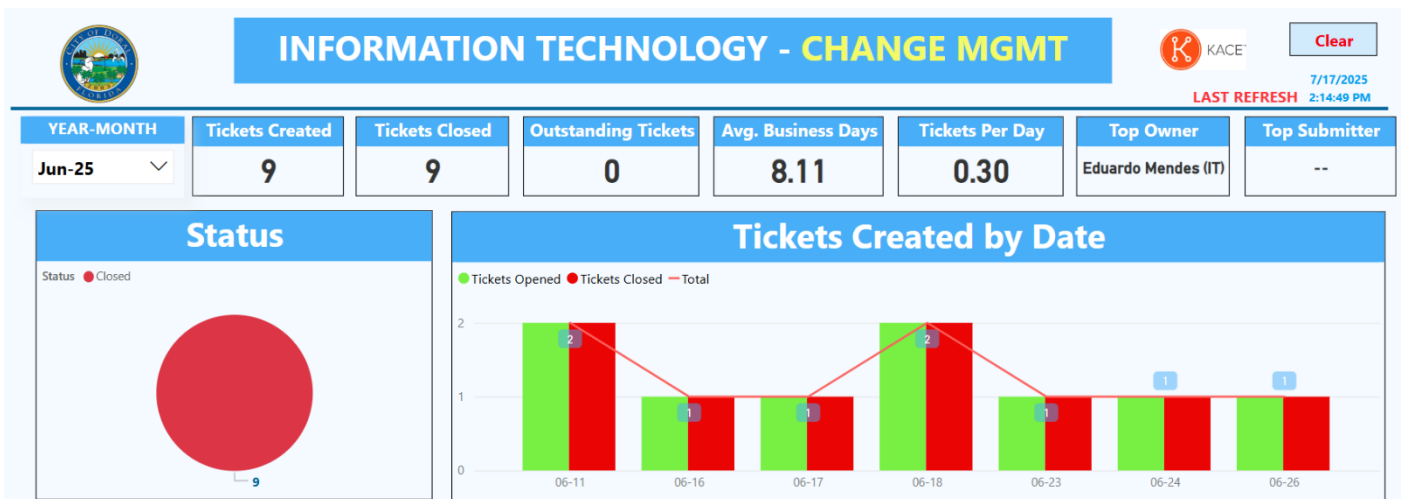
CITY OF DORAL FLORIDA

INFORMATION TECHNOLOGY - CHANGE MGMT

KACE

Clear

7/17/2025
LAST REFRESH 2:14:49 PM

YEAR-MONTH
Jun-25

Tickets Created
9

Tickets Closed
9

Outstanding Tickets
0

Avg. Business Days
8.11

Tickets Per Day
0.30

Top Owner
Eduardo Mendes (IT)

Top Submitter
--

Status

Status Closed

9

Tickets Created by Date

Tickets Opened Tickets Closed Total

2
1
0

2 1 1 2 1 1 1

06-11 06-16 06-17 06-18 06-23 06-24 06-26